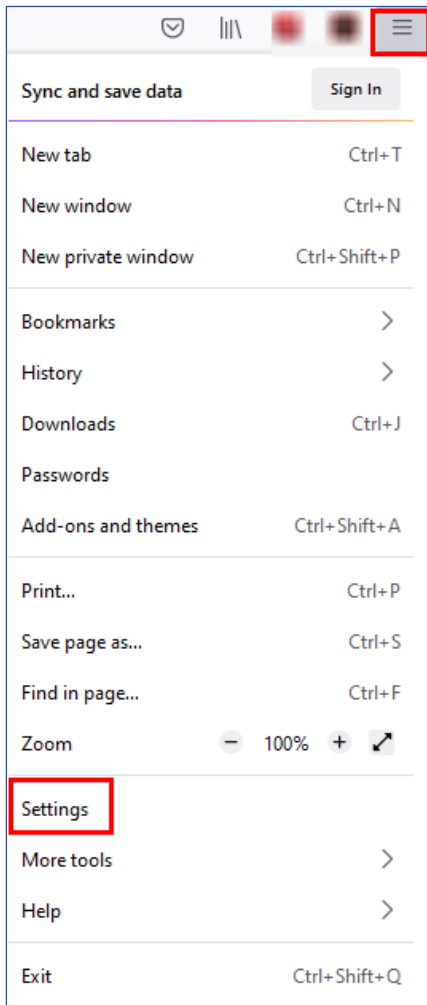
Sync and save data Sign In

New tab Ctrl+T

New window Ctrl+N

New private window Ctrl+Shift+P

Bookmarks

History

Downloads Ctrl+J

Passwords

Add-ons and themes Ctrl+Shift+A

Print... Ctrl+P

Save page as... Ctrl+S

Find in page... Ctrl+F

Zoom − 100% +

Settings

More tools

Help

Exit Ctrl+Shift+Q